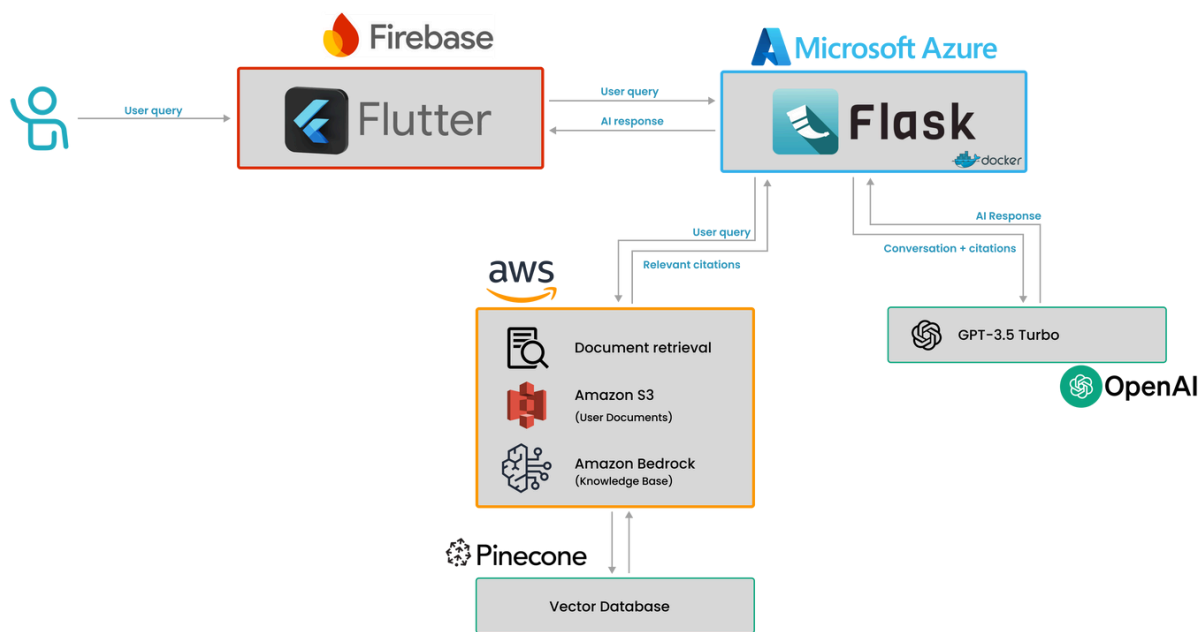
Firebase

User query

Flutter

User query

AI response

Microsoft Azure

Flask

docker

User query

Relevant citations

AI Response

Conversation + citations

aws

Document retrieval

Amazon S3
(User Documents)

Amazon Bedrock
(Knowledge Base)

GPT-3.5 Turbo

OpenAI

Pinecone

Vector Database